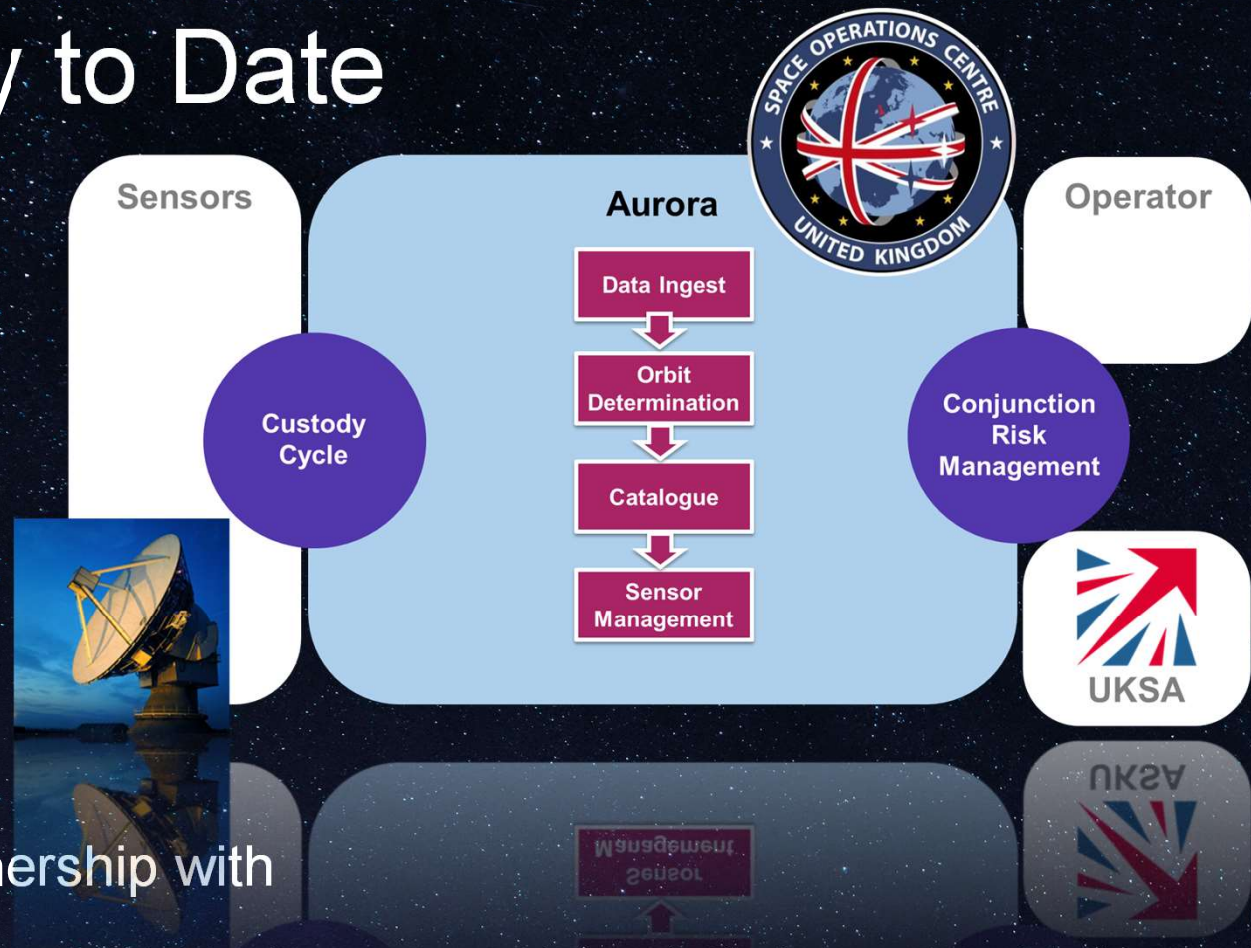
y to Date

SPACE OPERATIONS CENTRE
UNITED KINGDOM

Sensors

Aurora

Operator

Data Ingest

Orbit Determination

Catalogue

Sensor Management

Custody Cycle

Conjunction Risk Management

UKSA

nership with